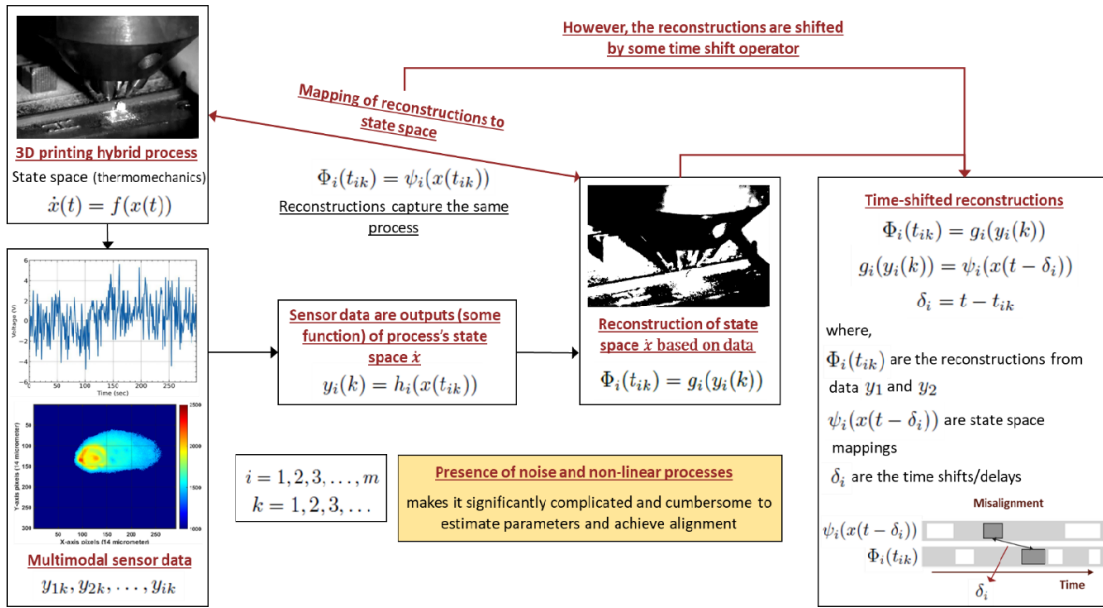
However, the reconstructions are shifted by some time shift operator

Mapping of reconstructions to state space

3D printing hybrid process
State space (thermomechanics)
$\dot{x}(t) = f(x(t))$

$\Phi_i(t_{ik}) = \psi_i(x(t_{ik}))$
Reconstructions capture the same process

Reconstruction of state space $\dot{x}$ based on data
$\Phi_i(t_{ik}) = g_i(y_i(k))$

Time-shifted reconstructions
$\Phi_i(t_{ik}) = g_i(y_i(k))$
$g_i(y_i(k)) = \psi_i(x(t-\delta_i))$
$\delta_i = t - t_{ik}$
where,
$\Phi_i(t_{ik})$ are the reconstructions from data $y_1$ and $y_2$
$\psi_i(x(t-\delta_i))$ are state space mappings
$\delta_i$ are the time shifts/delays

Misalignment
$\psi_i(x(t-\delta_i))$
$\Phi_i(t_{ik})$
$\delta_i$
Time

Voltage (V)
Time (sec)
Y-axis pixels (14 micrometer)
X-axis pixels (14 micrometer)

Multimodal sensor data
$y_{1k}, y_{2k}, \ldots, y_{ik}$

Sensor data are outputs (some function) of process's state space $\dot{x}$
$y_i(k) = h_i(x(t_{ik}))$

$i = 1, 2, 3, \ldots, m$
$k = 1, 2, 3, \ldots$

Presence of noise and non-linear processes
makes it significantly complicated and cumbersome to estimate parameters and achieve alignment